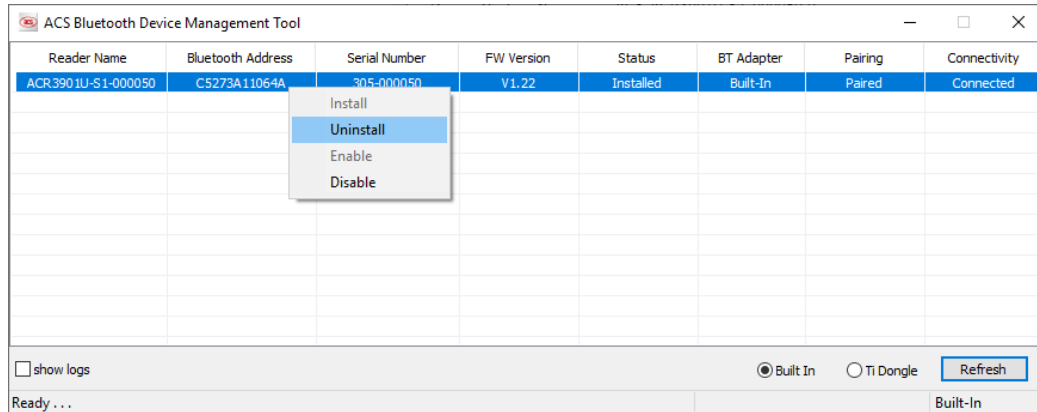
ACS Bluetooth Device Management Tool

| Reader Name | Bluetooth Address | Serial Number | FW Version | Status | BT Adapter | Pairing | Connectivity |
|---|---|---|---|---|---|---|---|
| ACR3901U-S1-000050 | C5273A11064A | 305-000050 | V1.22 | Installed | Built-In | Paired | Connected |

Install
Uninstall
Enable
Disable

show logs

Built In
Ti Dongle
Refresh

Ready . . .
Built-In